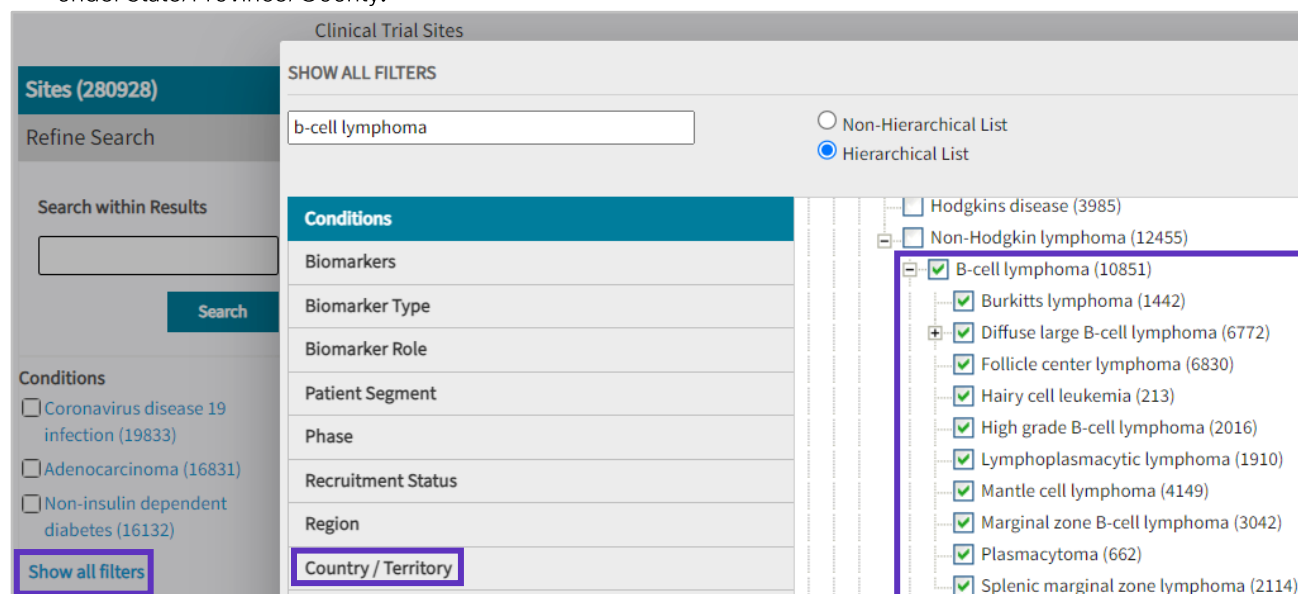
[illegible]

Clinical Trial Sites

Sites (280928)

Refine Search

Search within Results

Search

Conditions

Coronavirus disease 19 infection (19833)

Adenocarcinoma (16831)

Non-insulin dependent diabetes (16132)

Show all filters

SHOW ALL FILTERS

b-cell lymphoma

Non-Hierarchical List

Hierarchical List

Conditions

Biomarkers

Biomarker Type

Biomarker Role

Patient Segment

Phase

Recruitment Status

Region

Country / Territory

Hodgkins disease (3985)

Non-Hodgkin lymphoma (12455)

B-cell lymphoma (10851)

Burkitts lymphoma (1442)

Diffuse large B-cell lymphoma (6772)

Follicle center lymphoma (6830)

Hairy cell leukemia (213)

High grade B-cell lymphoma (2016)

Lymphoplasmacytic lymphoma (1910)

Mantle cell lymphoma (4149)

Marginal zone B-cell lymphoma (3042)

Plasmacytoma (662)

Splenic marginal zone lymphoma (2114)